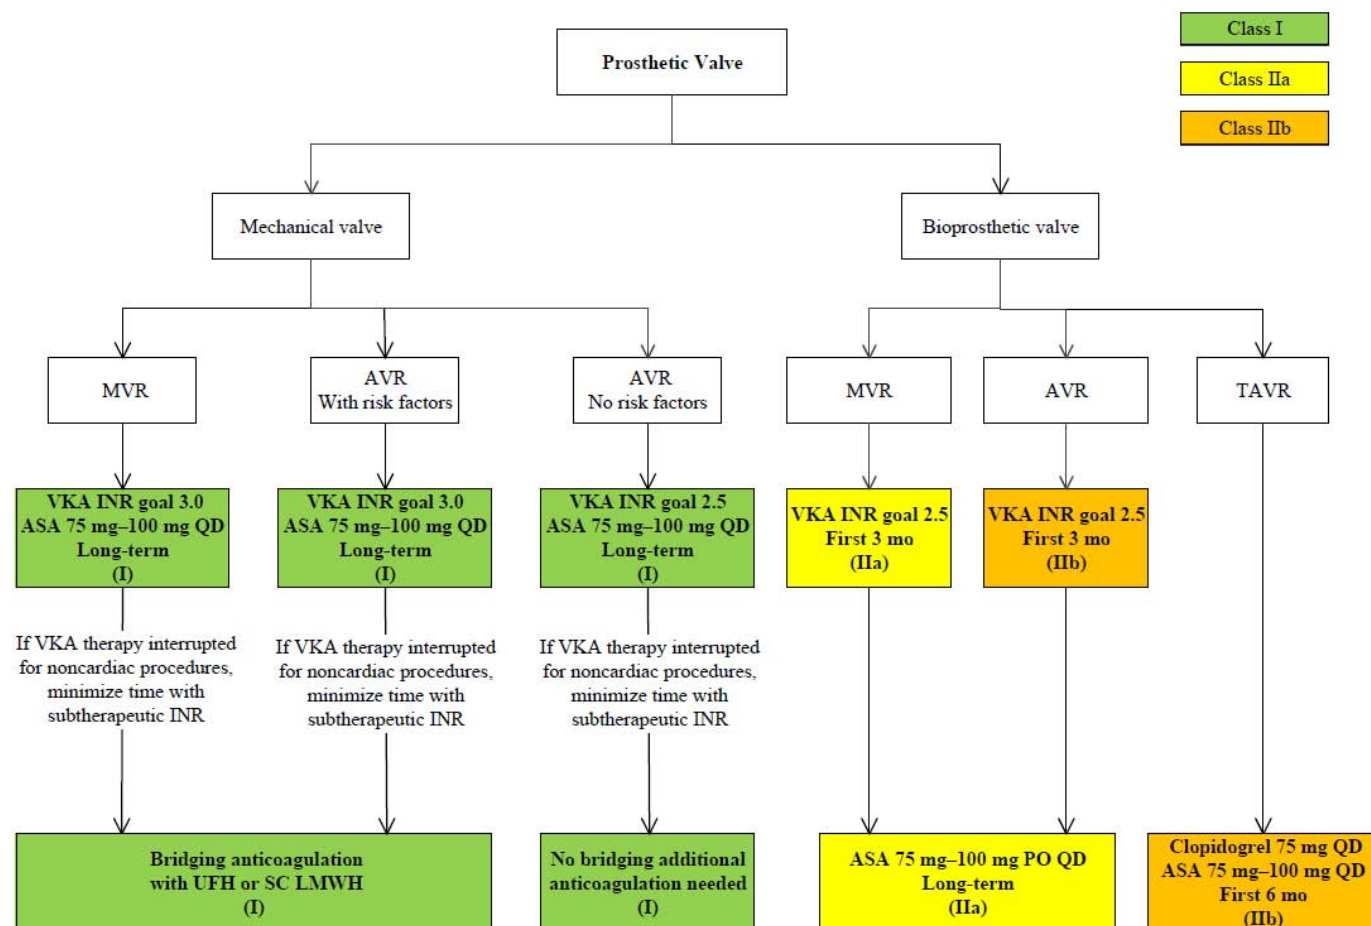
Class I

Class IIa

Class IIb

Prosthetic Valve

Mechanical valve

Bioprosthetic valve

MVR

AVR
With risk factors

AVR
No risk factors

MVR

AVR

TAVR

VKA INR goal 3.0
ASA 75 mg–100 mg QD
Long-term
(I)

VKA INR goal 3.0
ASA 75 mg–100 mg QD
Long-term
(I)

VKA INR goal 2.5
ASA 75 mg–100 mg QD
Long-term
(I)

VKA INR goal 2.5
First 3 mo
(IIa)

VKA INR goal 2.5
First 3 mo
(IIb)

If VKA therapy interrupted for noncardiac procedures, minimize time with subtherapeutic INR

If VKA therapy interrupted for noncardiac procedures, minimize time with subtherapeutic INR

If VKA therapy interrupted for noncardiac procedures, minimize time with subtherapeutic INR

Bridging anticoagulation
with UFH or SC LMWH
(I)

No bridging additional
anticoagulation needed
(I)

ASA 75 mg–100 mg PO QD
Long-term
(IIa)

Clopidogrel 75 mg QD
ASA 75 mg–100 mg QD
First 6 mo
(IIb)